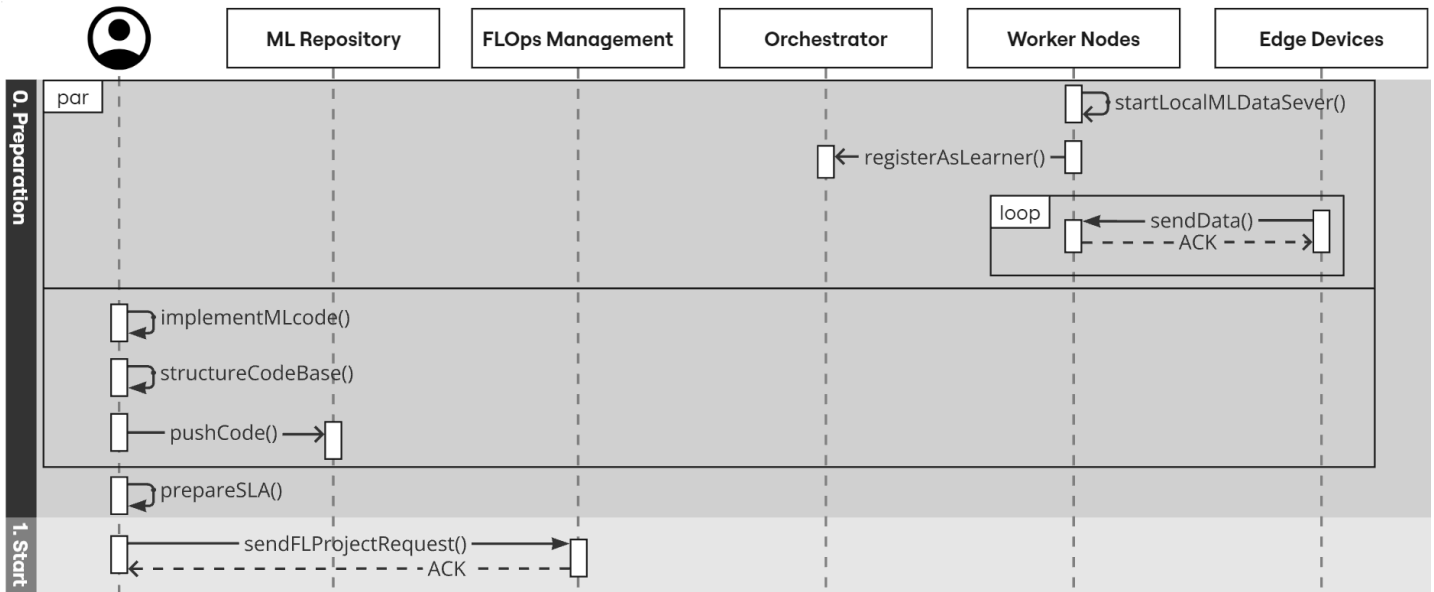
ML Repository
FLOps Management
Orchestrator
Worker Nodes
Edge Devices

0. Preparation

par

startLocalMLDataSever()

registerAsLearner()

loop

sendData()

ACK

implementMLcode()

structureCodeBase()

pushCode()

prepareSLA()

1. Start

sendFLProjectRequest()

ACK